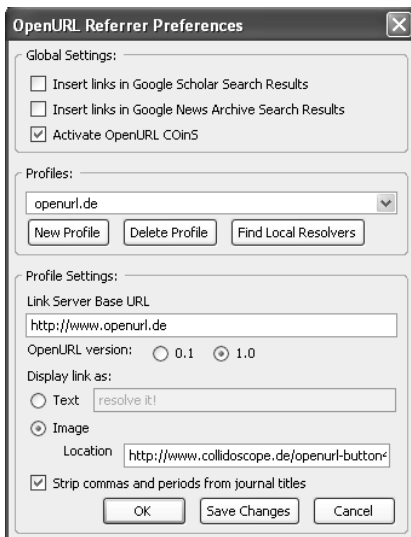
OpenURL Referrer Preferences

Global Settings:

Insert links in Google Scholar Search Results

Insert links in Google News Archive Search Results

Activate OpenURL COinS

Profiles:

openurl.de

New Profile

Delete Profile

Find Local Resolvers

Profile Settings:

Link Server Base URL

http://www.openurl.de

OpenURL version:

0.1

1.0

Display link as:

Text

resolve it!

Image

Location

http://www.collidoscope.de/openurl-button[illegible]

Strip commas and periods from journal titles

OK

Save Changes

Cancel